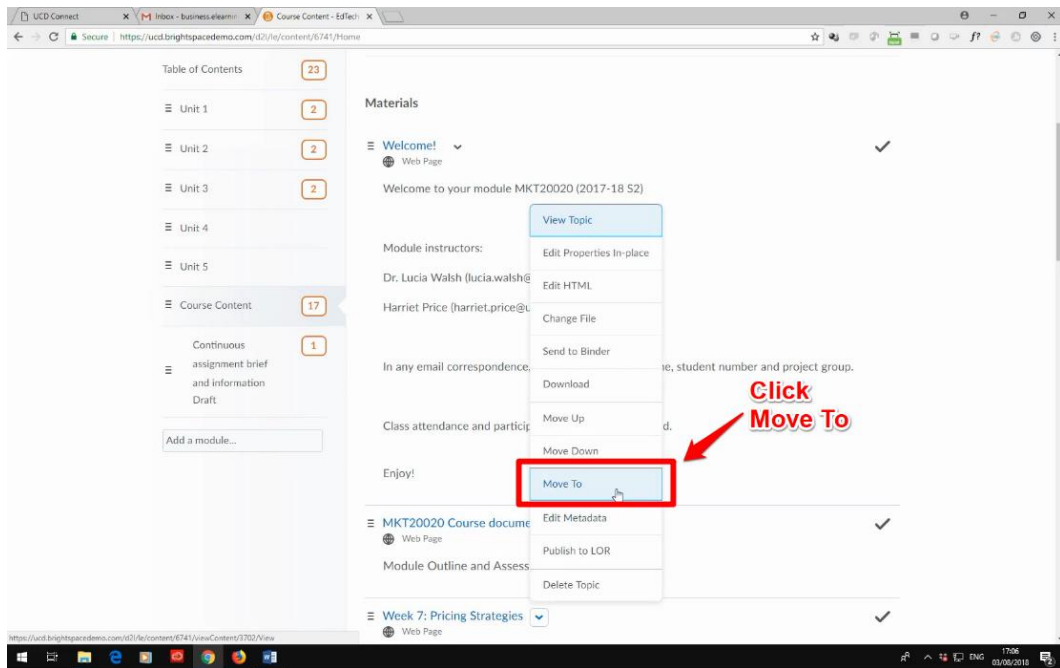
UCD Connect
Inbox - business.elearnin
Course Content - EdTech
Secure | https://ucd.brightspacedemo.com/d2l/le/content/6741/Home

Table of Contents 23
Unit 1 2
Unit 2 2
Unit 3 2
Unit 4
Unit 5
Course Content 17
Continuous assignment brief and information Draft 1
Add a module...

Materials

Welcome!
Web Page
Welcome to your module MKT20020 (2017-18 S2)

Module instructors:
Dr. Lucia Walsh (lucia.walsh@
Harriet Price (harriet.price@u

In any email correspondence, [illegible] ne, student number and project group.

Class attendance and particip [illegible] d.

Enjoy!

View Topic
Edit Properties In-place
Edit HTML
Change File
Send to Binder
Download
Move Up
Move Down
Move To
Edit Metadata
Publish to LOR
Delete Topic

Click Move To

MKT20020 Course docume
Web Page
Module Outline and Assess

Week 7: Pricing Strategies
Web Page

https://ucd.brightspacedemo.com/d2l/le/content/6741/viewContent/3702/View

ENG 17:06 03/06/2018